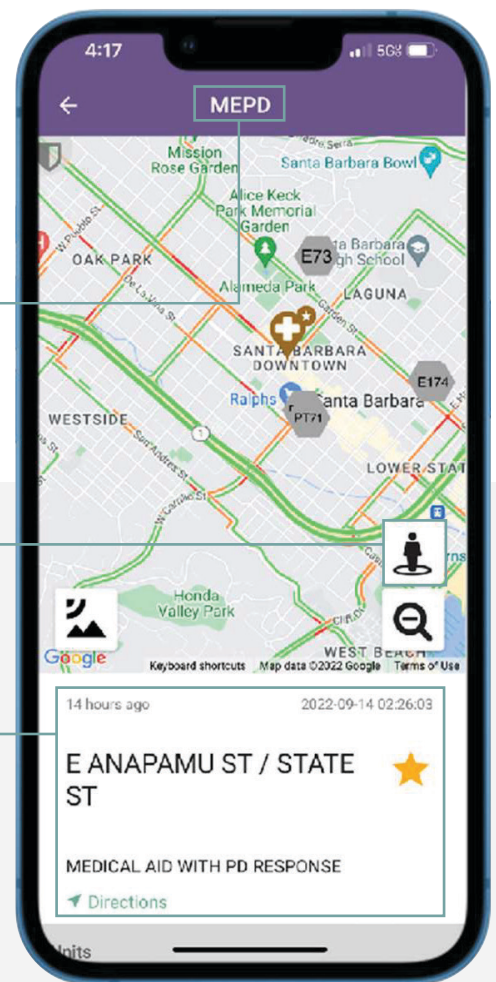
4:17

5G

MEPD

Mission Rose Garden

Santa Barbara Bowl

Alice Keck Park Memorial Garden

W Pueblo St

OAK PARK

E73

Santa Barbara High School

De La Vina St

Alameda Park

LAGUNA

Garden St

SANTA BARBARA DOWNTOWN

E174

Ralphs

Santa Barbara

PT71

WESTSIDE

San Andres St

LOWER STATE

W Carrillo St

Honda Valley Park

WEST BEACH

Google

Keyboard shortcuts

Map data ©2022 Google

Terms of Use

14 hours ago

2022-09-14 02:26:03

E ANAPAMU ST / STATE ST

MEDICAL AID WITH PD RESPONSE

Directions

Units